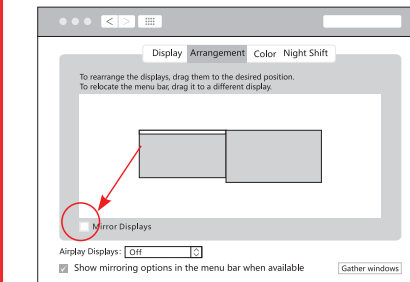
Display Arrangement Color Night Shift

To rearrange the displays, drag them to the desired position.
To relocate the menu bar, drag it to a different display.

Mirror Displays

Airplay Displays: Off

Show mirroring options in the menu bar when available

Gather windows